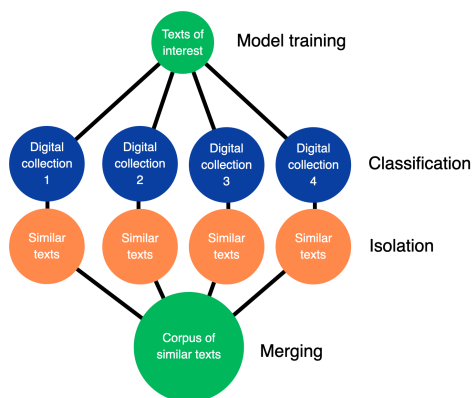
Texts of interest

Model training

Digital collection 1

Digital collection 2

Digital collection 3

Digital collection 4

Classification

Similar texts

Similar texts

Similar texts

Similar texts

Isolation

Corpus of similar texts

Merging